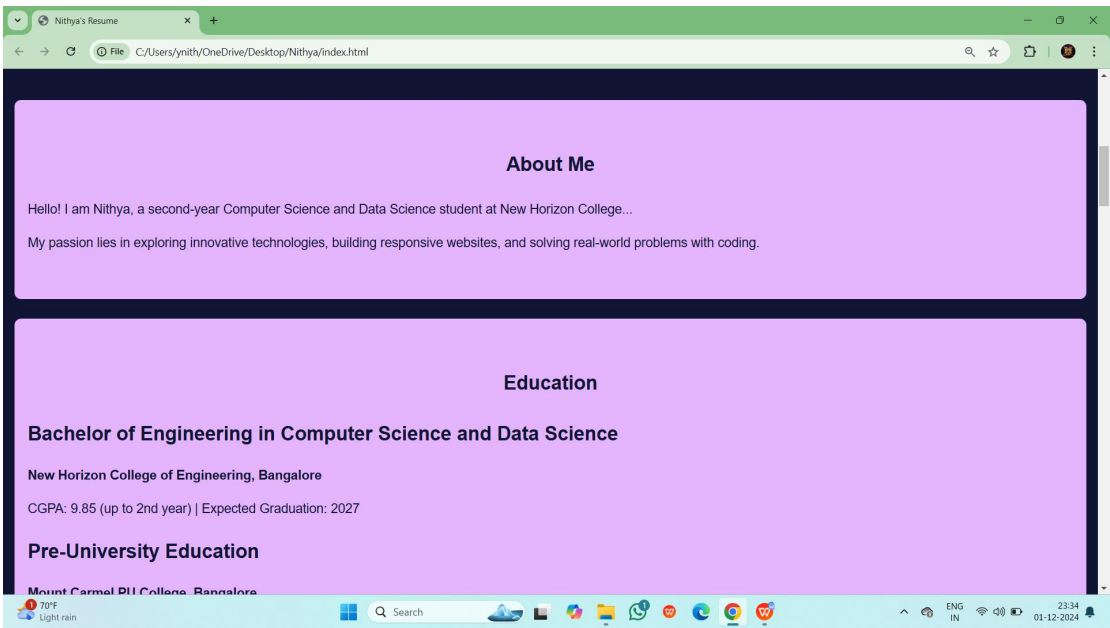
Nithya's Resume

File C:/Users/ynith/OneDrive/Desktop/Nithya/index.html

About Me

Hello! I am Nithya, a second-year Computer Science and Data Science student at New Horizon College...

My passion lies in exploring innovative technologies, building responsive websites, and solving real-world problems with coding.

Education

Bachelor of Engineering in Computer Science and Data Science

New Horizon College of Engineering, Bangalore

CGPA: 9.85 (up to 2nd year) | Expected Graduation: 2027

Pre-University Education

Mount Carmel PU College, Bangalore

70°F
Light rain

Search

ENG
IN

23:34
01-12-2024